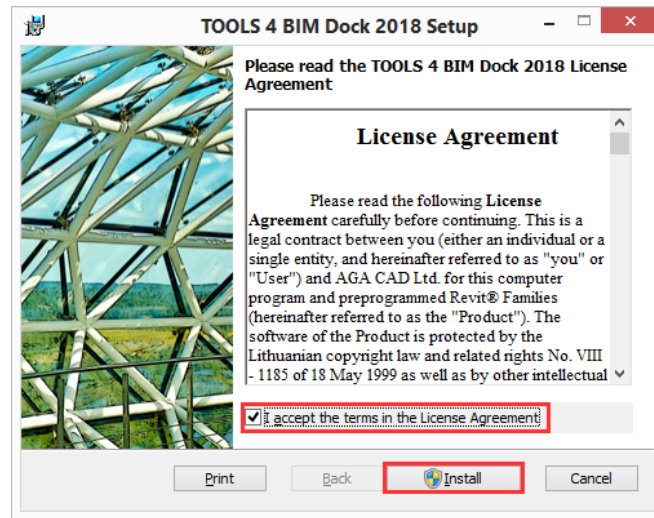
TOOLS 4 BIM Dock 2018 Setup

Please read the TOOLS 4 BIM Dock 2018 License Agreement

License Agreement

Please read the following License Agreement carefully before continuing. This is a legal contract between you (either an individual or a single entity, and hereinafter referred to as "you" or "User") and AGA CAD Ltd. for this computer program and preprogrammed Revit® Families (hereinafter referred to as the "Product"). The software of the Product is protected by the Lithuanian copyright law and related rights No. VIII - 1185 of 18 May 1999 as well as by other intellectual

I accept the terms in the License Agreement

Print | Back | Install | Cancel